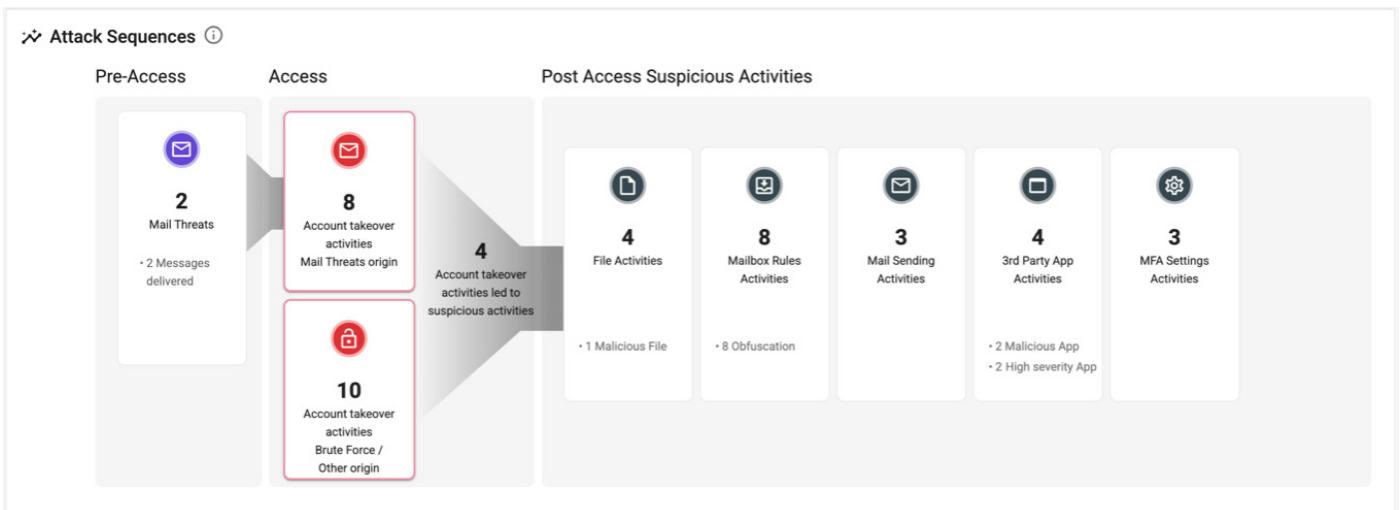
Attack Sequences ⓘ

Pre-Access

2
Mail Threats
• 2 Messages delivered

Access

8
Account takeover activities
Mail Threats origin

10
Account takeover activities
Brute Force / Other origin

4
Account takeover activities led to suspicious activities

Post Access Suspicious Activities

4
File Activities
• 1 Malicious File

8
Mailbox Rules Activities
• 8 Obfuscation

3
Mail Sending Activities

4
3rd Party App Activities
• 2 Malicious App
• 2 High severity App

3
MFA Settings Activities